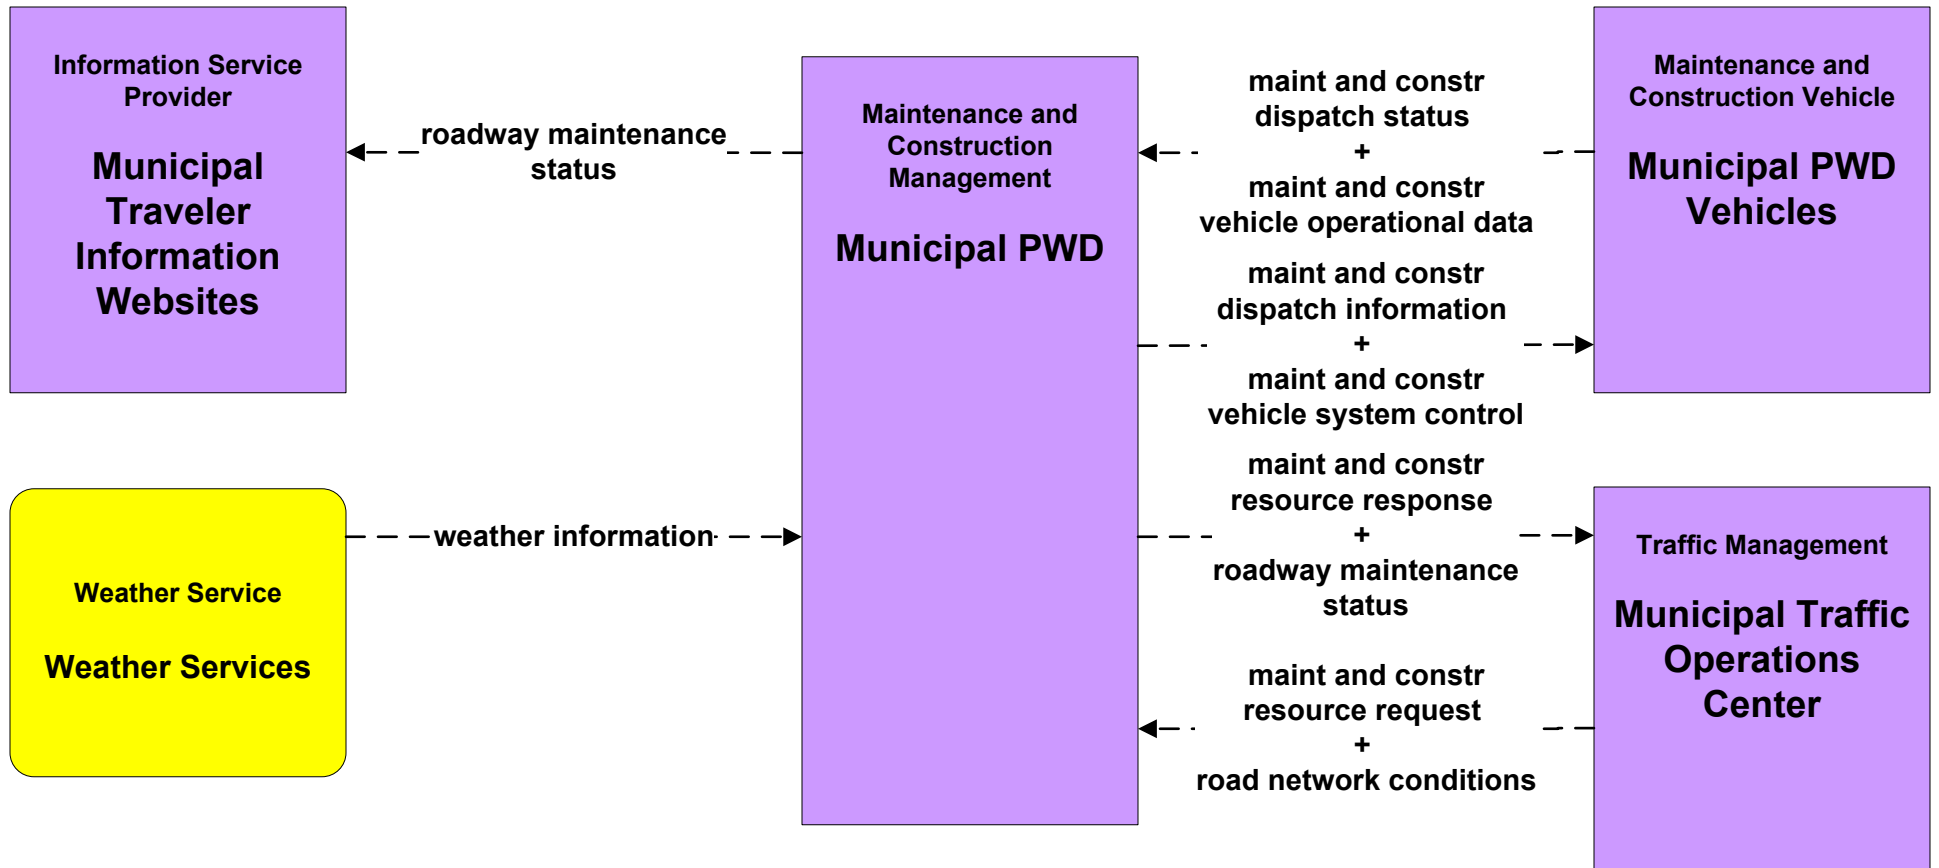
Information Service Provider

Municipal Traveler Information Websites

roadway maintenance status

Maintenance and Construction Management

Municipal PWD

maint and constr dispatch status
+
maint and constr vehicle operational data

Maintenance and Construction Vehicle

Municipal PWD Vehicles

maint and constr dispatch information
+
maint and constr vehicle system control

Weather Service

Weather Services

weather information

maint and constr resource response
+
roadway maintenance status

Traffic Management

Municipal Traffic Operations Center

maint and constr resource request
+
road network conditions